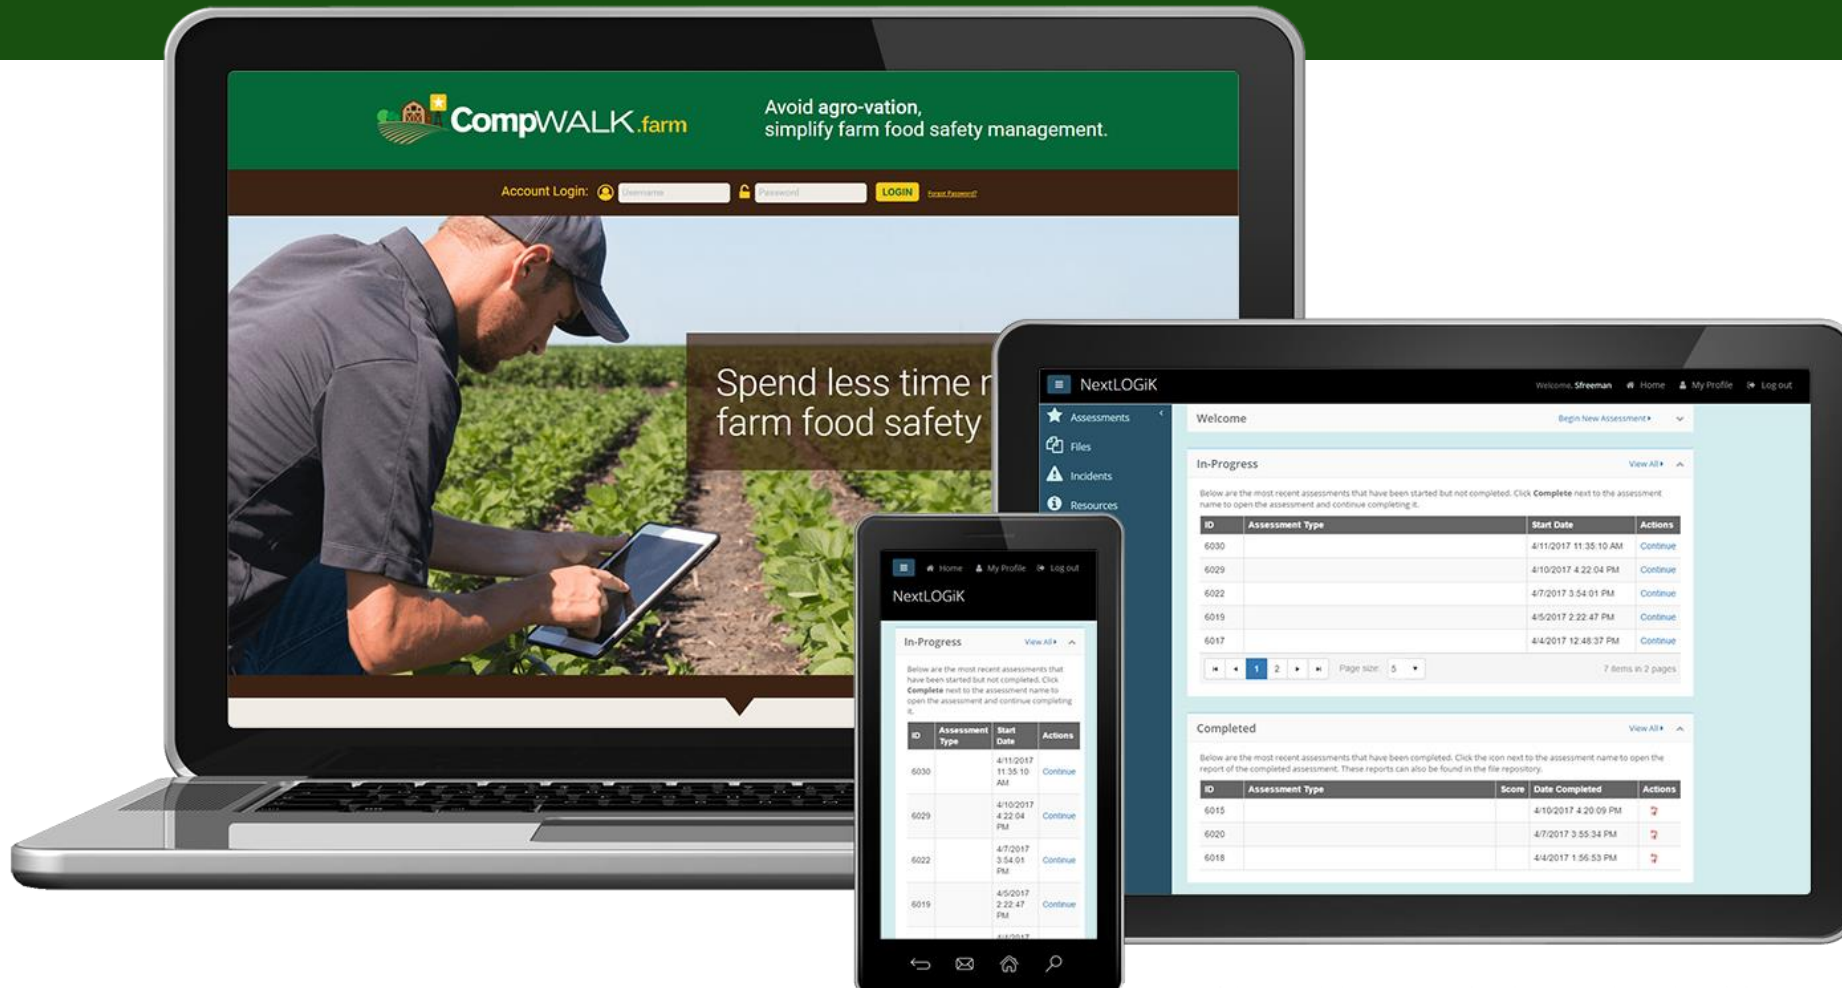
CompWALK.farm

Avoid agro-vation, simplify farm food safety management.

Account Login: Username Password LOGIN Forgot Password?

Spend less time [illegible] farm food safety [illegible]

NextLOGiK

Welcome, Sfreeman Home My Profile Log out

Assessments
Files
Incidents
Resources

Welcome Begin New Assessment

In-Progress View All

Below are the most recent assessments that have been started but not completed. Click Complete next to the assessment name to open the assessment and continue completing it.

| ID | Assessment Type | Start Date | Actions |
|---|---|---|---|
| 6030 | | 4/11/2017 11:35:10 AM | Continue |
| 6029 | | 4/10/2017 4:22:04 PM | Continue |
| 6022 | | 4/7/2017 3:54:01 PM | Continue |
| 6019 | | 4/5/2017 2:22:47 PM | Continue |
| 6017 | | 4/4/2017 12:48:37 PM | Continue |

1 2 Page size: 5 7 items in 2 pages

Completed View All

Below are the most recent assessments that have been completed. Click the icon next to the assessment name to open the report of the completed assessment. These reports can also be found in the file repository.

| ID | Assessment Type | Score | Date Completed | Actions |
|---|---|---|---|---|
| 6015 | | | 4/10/2017 4:20:09 PM | |
| 6020 | | | 4/7/2017 3:55:34 PM | |
| 6018 | | | 4/4/2017 1:56:53 PM | |

Home My Profile Log out

NextLOGiK

In-Progress View All

Below are the most recent assessments that have been started but not completed. Click Complete next to the assessment name to open the assessment and continue completing it.

| ID | Assessment Type | Start Date | Actions |
|---|---|---|---|
| 6030 | | 4/11/2017 11:35:10 AM | Continue |
| 6029 | | 4/10/2017 4:22:04 PM | Continue |
| 6022 | | 4/7/2017 3:54:01 PM | Continue |
| 6019 | | 4/5/2017 2:22:47 PM | Continue |